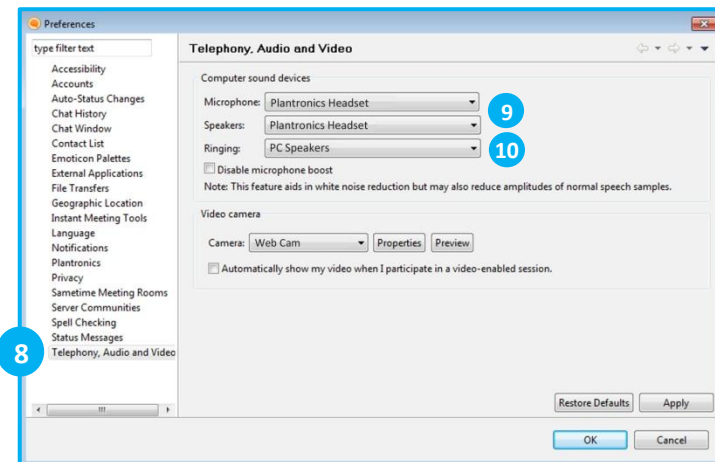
Preferences

type filter text

Accessibility
Accounts
Auto-Status Changes
Chat History
Chat Window
Contact List
Emoticon Palettes
External Applications
File Transfers
Geographic Location
Instant Meeting Tools
Language
Notifications
Plantronics
Privacy
Sametime Meeting Rooms
Server Communities
Spell Checking
Status Messages
Telephony, Audio and Video

8

Telephony, Audio and Video

Computer sound devices

Microphone: Plantronics Headset

Speakers: Plantronics Headset

Ringing: PC Speakers

9

10

Disable microphone boost

Note: This feature aids in white noise reduction but may also reduce amplitudes of normal speech samples.

Video camera

Camera: Web Cam Properties Preview

Automatically show my video when I participate in a video-enabled session.

Restore Defaults Apply

OK Cancel